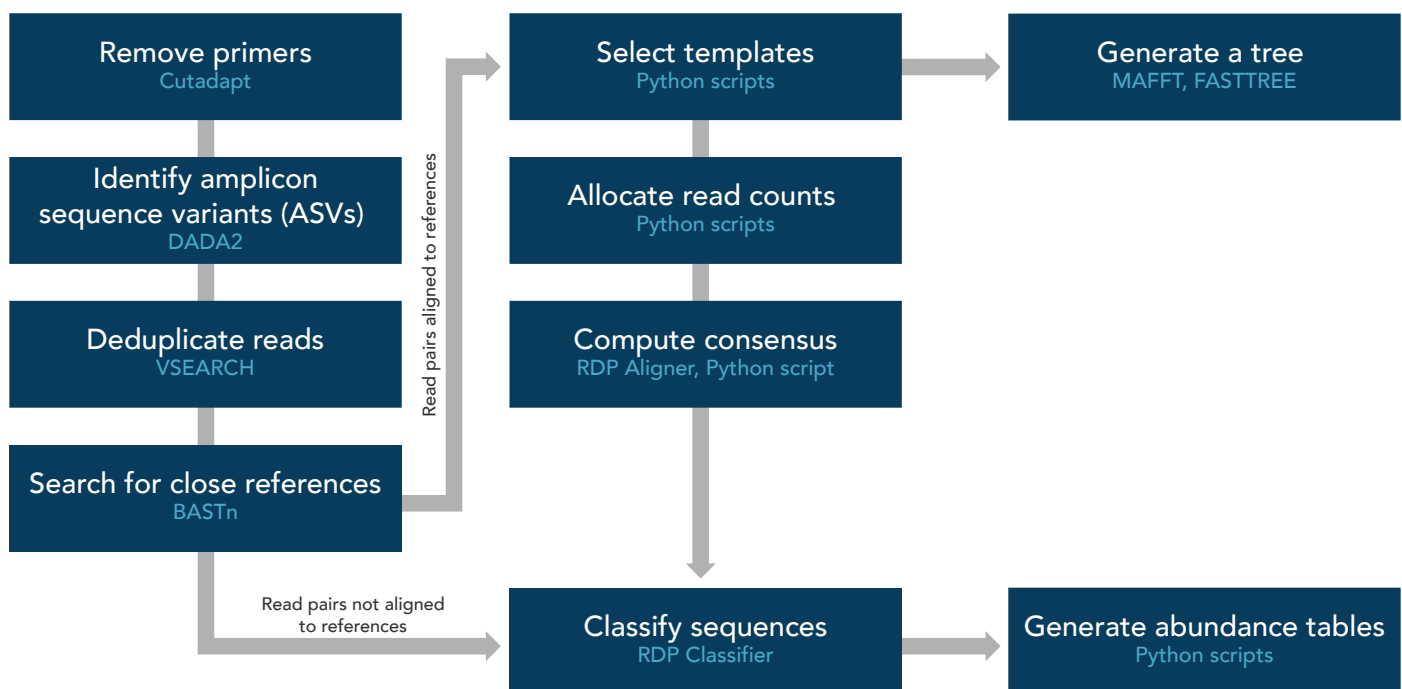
Remove primers
Cutadapt

Identify amplicon sequence variants (ASVs)
DADA2

Deduplicate reads
VSEARCH

Search for close references
BASTn

Read pairs aligned to references

Select templates
Python scripts

Allocate read counts
Python scripts

Compute consensus
RDP Aligner, Python script

Generate a tree
MAFFT, FASTTREE

Read pairs not aligned to references

Classify sequences
RDP Classifier

Generate abundance tables
Python scripts